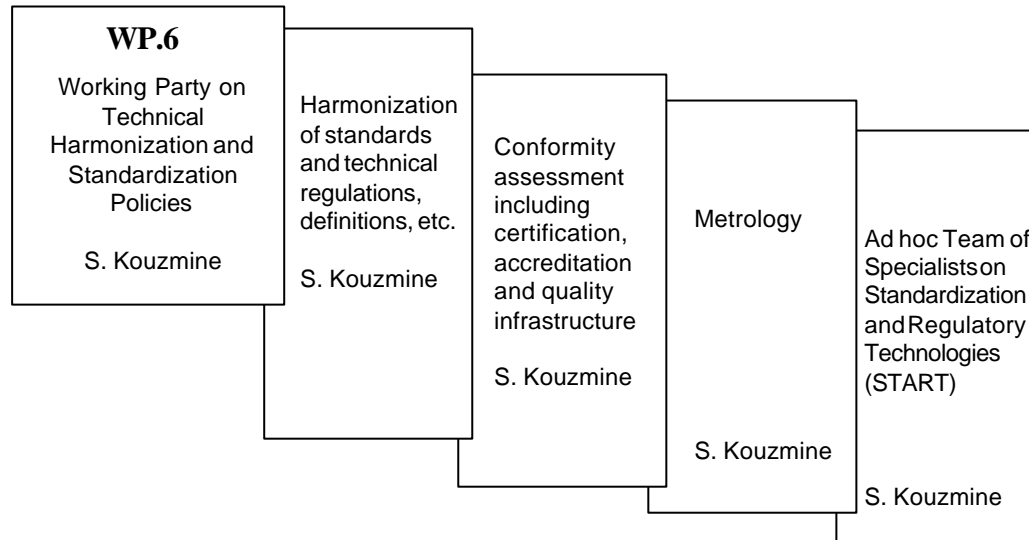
WP.6

Working Party on Technical Harmonization and Standardization Policies

S. Kouzmine

Harmonization of standards and technical regulations, definitions, etc.

S. Kouzmine

Conformity assessment including certification, accreditation and quality infrastructure

S. Kouzmine

Metrology

S. Kouzmine

Ad hoc Team of Specialists on Standardization and Regulatory Technologies (START)

S. Kouzmine